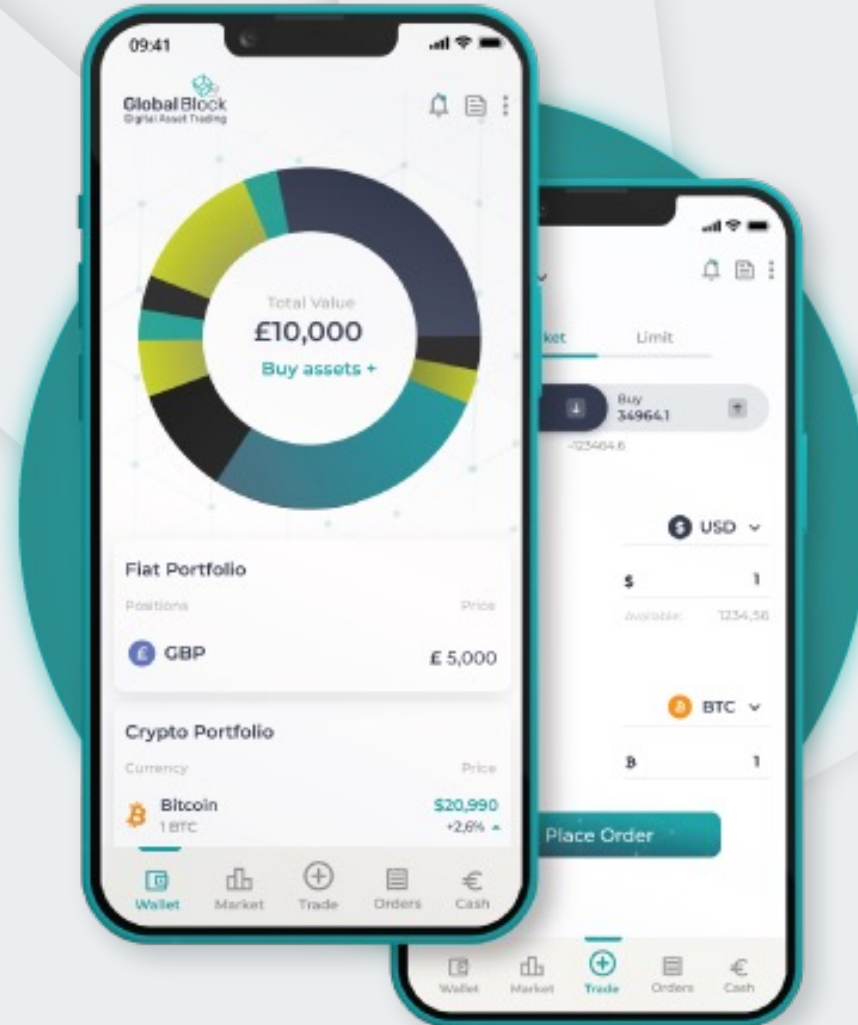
09:41

GlobalBlock
Digital Asset Trading

Total Value
£10,000
Buy assets +

Fiat Portfolio
Positions
Price
GBP
£ 5,000

Crypto Portfolio
Currency
Price
Bitcoin
1 BTC
$20,990
+2,6%

Wallet
Market
Trade
Orders
Cash

ket
Limit

Buy
34964.1
-123464.6

USD
$
1
Available:
1234,56

BTC
B
1

Place Order

Wallet
Market
Trade
Orders
Cash